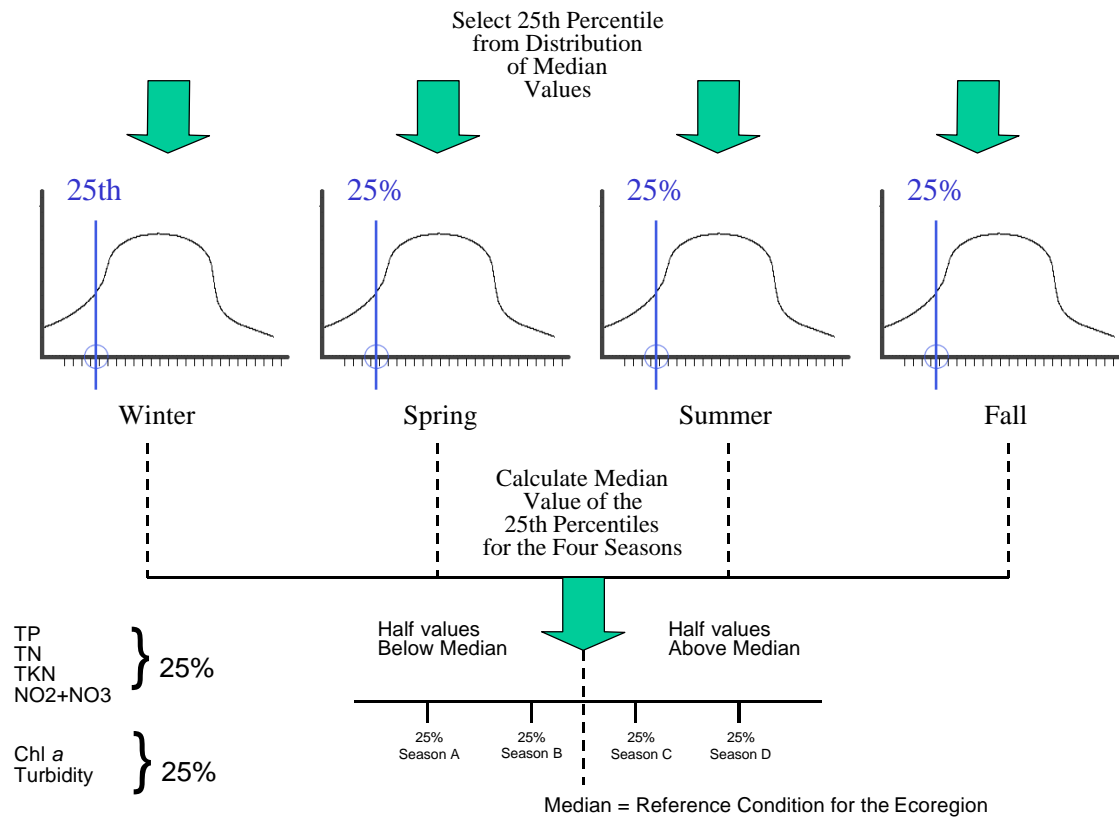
Select 25th Percentile from Distribution of Median Values

25th

25%

25%

25%

Winter

Spring

Summer

Fall

Calculate Median Value of the 25th Percentiles for the Four Seasons

TP
TN
TKN
NO2+NO3
} 25%

Chl *a*
Turbidity
} 25%

Half values Below Median

Half values Above Median

25%
Season A

25%
Season B

25%
Season C

25%
Season D

Median = Reference Condition for the Ecoregion